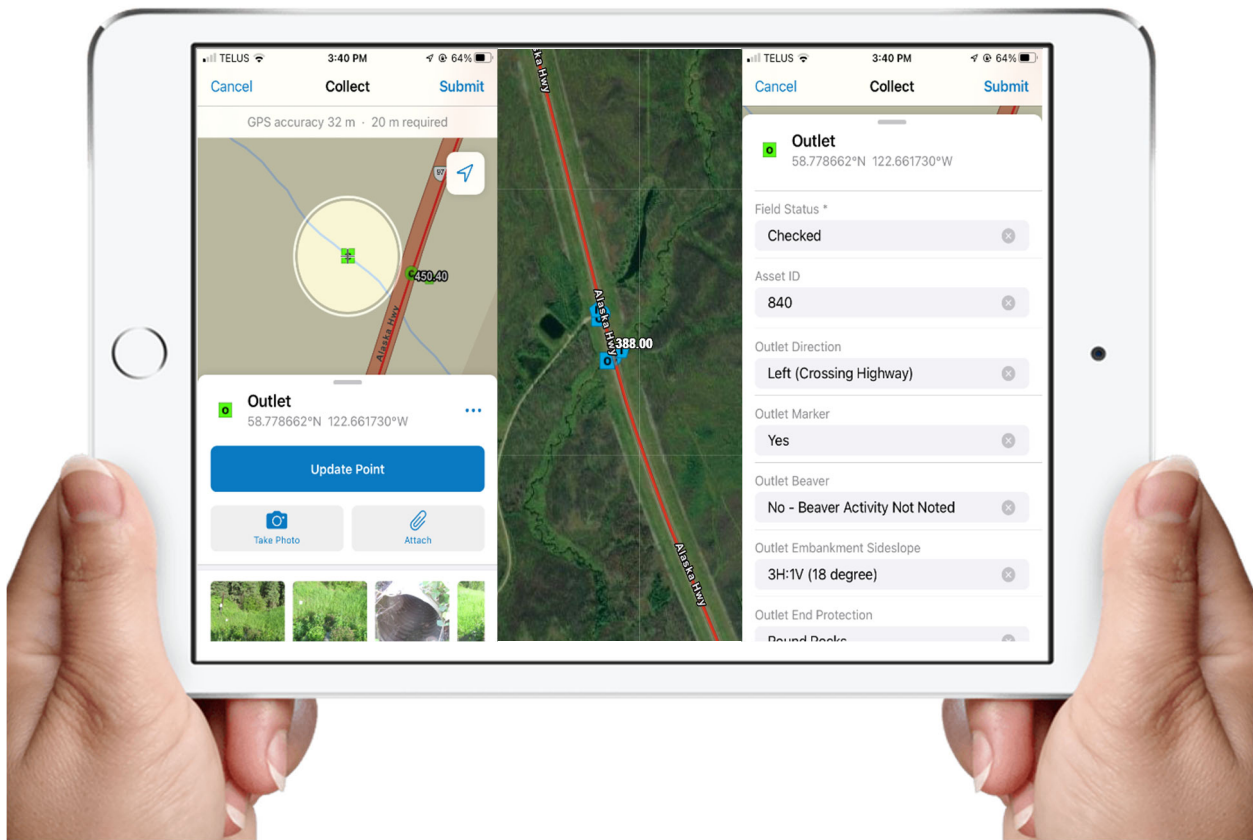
TELUS 3:40 PM 64%

Cancel Collect Submit

GPS accuracy 32 m · 20 m required

97

450.40

Alaska Hwy

Outlet
58.778662°N 122.661730°W

Update Point

Take Photo

Attach

Alaska Hwy

388.00

Alaska Hwy

Alaska Hwy

TELUS 3:40 PM 64%

Cancel Collect Submit

Outlet
58.778662°N 122.661730°W

Field Status *
Checked

Asset ID
840

Outlet Direction
Left (Crossing Highway)

Outlet Marker
Yes

Outlet Beaver
No - Beaver Activity Not Noted

Outlet Embankment Sideslope
3H:1V (18 degree)

Outlet End Protection
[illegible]